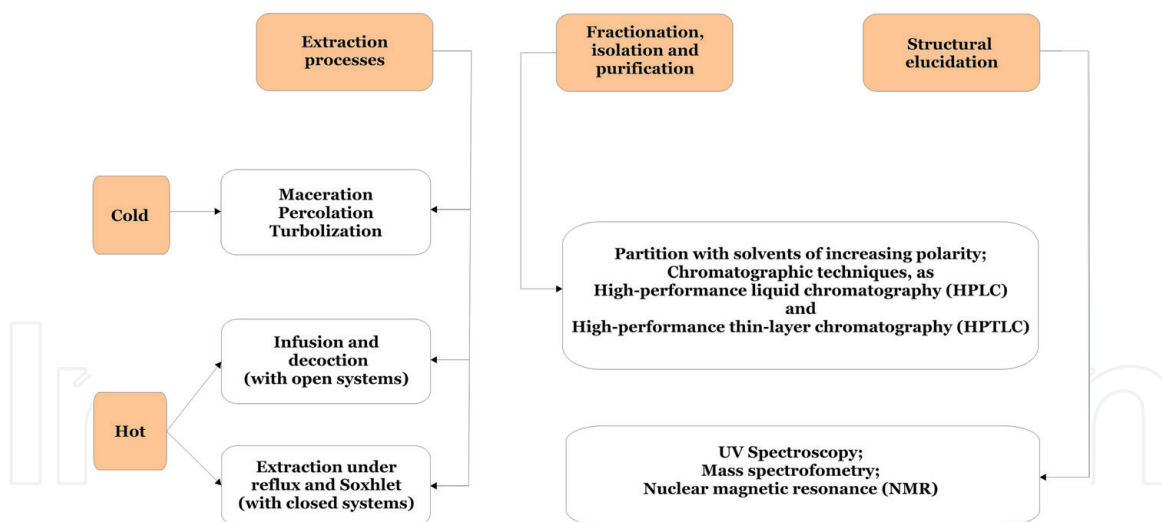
Extraction processes

Fractionation, isolation and purification

Structural elucidation

Cold

Maceration
Percolation
Turbolization

Partition with solvents of increasing polarity;
Chromatographic techniques, as
High-performance liquid chromatography (HPLC)
and
High-performance thin-layer chromatography (HPTLC)

Hot

Infusion and decoction (with open systems)

Extraction under reflux and Soxhlet (with closed systems)

UV Spectroscopy;
Mass spectrofometry;
Nuclear magnetic resonance (NMR)